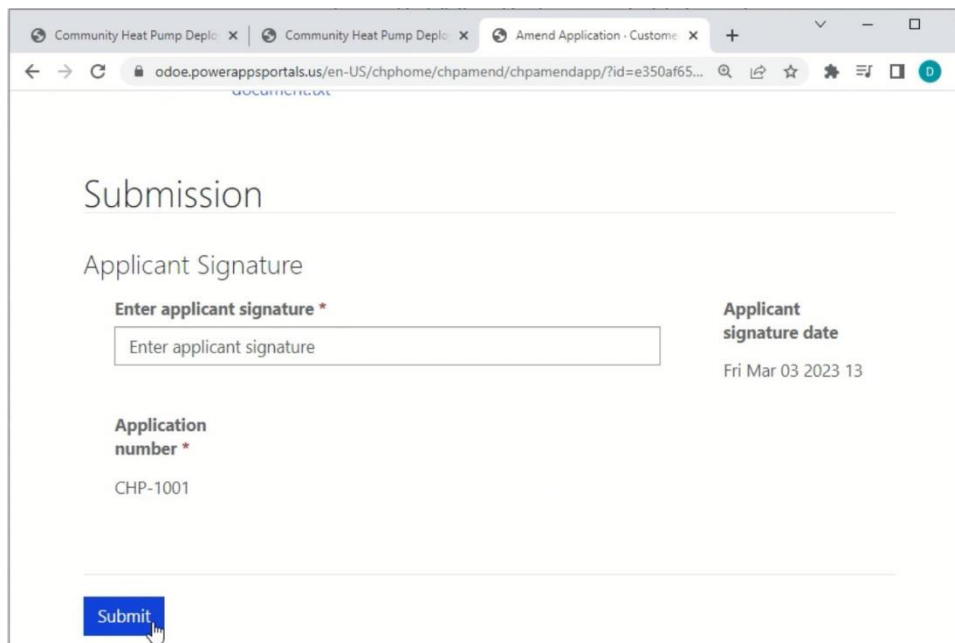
Community Heat Pump Deplo ×
Community Heat Pump Deplo ×
Amend Application · Custome ×
+

odoe.powerappsportals.us/en-US/chphome/chpamend/chpamendapp/?id=e350af65...

D

document.txt

Submission

Applicant Signature

Enter applicant signature *

Enter applicant signature

Applicant signature date

Fri Mar 03 2023 13

Application number *

CHP-1001

Submit